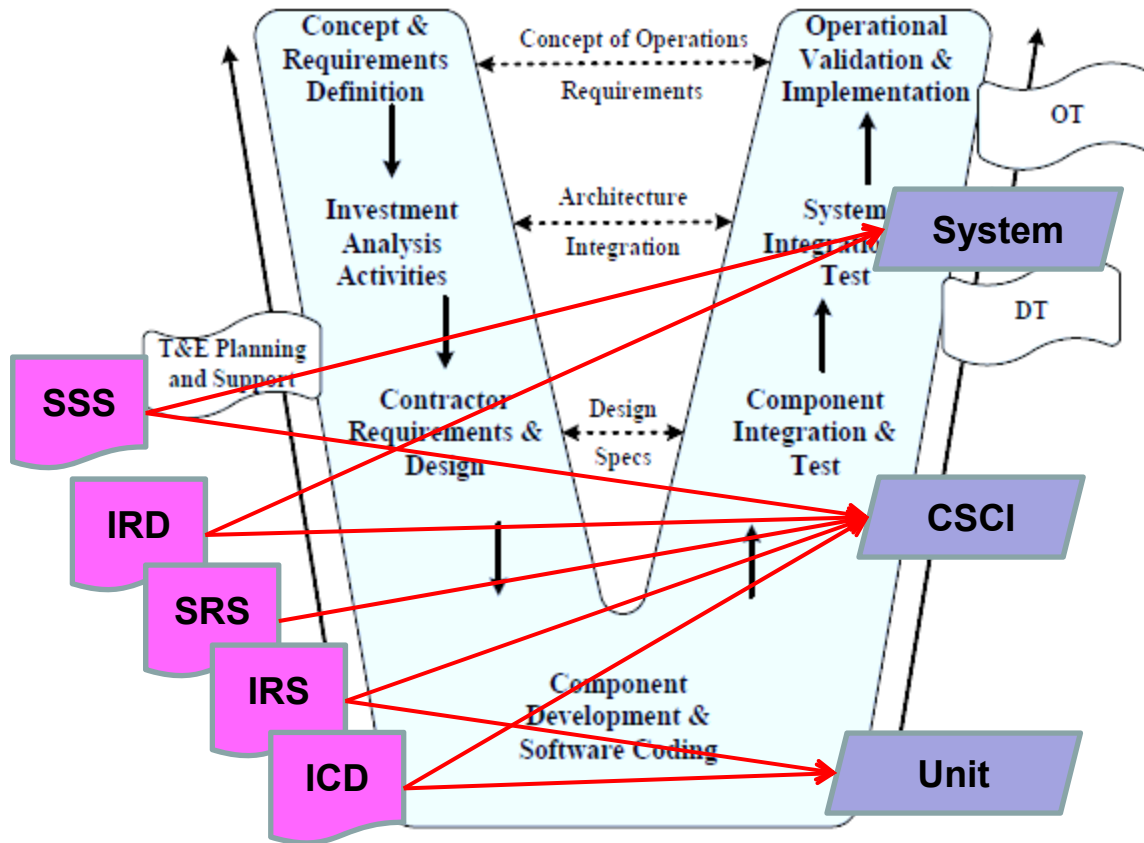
Concept & Requirements Definition

Concept of Operations

Requirements

Operational Validation & Implementation

OT

Investment Analysis Activities

Architecture

Integration

System Integration Test

System

DT

T&E Planning and Support

SSS

Contractor Requirements & Design

Design

Specs

Component Integration & Test

IRD

CSCI

SRS

IRS

Component Development & Software Coding

ICD

Unit